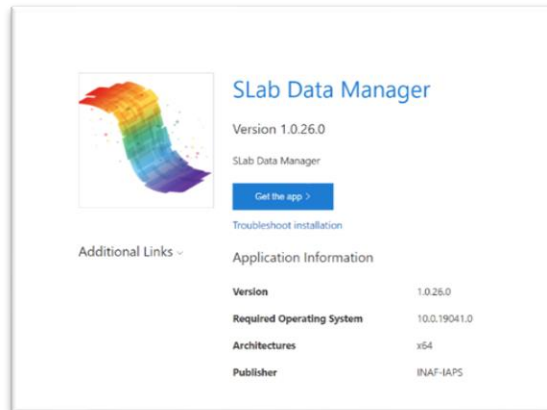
SLab Data Manager

Version 1.0.26.0

SLab Data Manager

Get the app >

Troubleshoot installation

Additional Links ⌄

Application Information

| | |
|---|---|
| Version | 1.0.26.0 |
| Required Operating System | 10.0.19041.0 |
| Architectures | x64 |
| Publisher | INAF-IAPS |